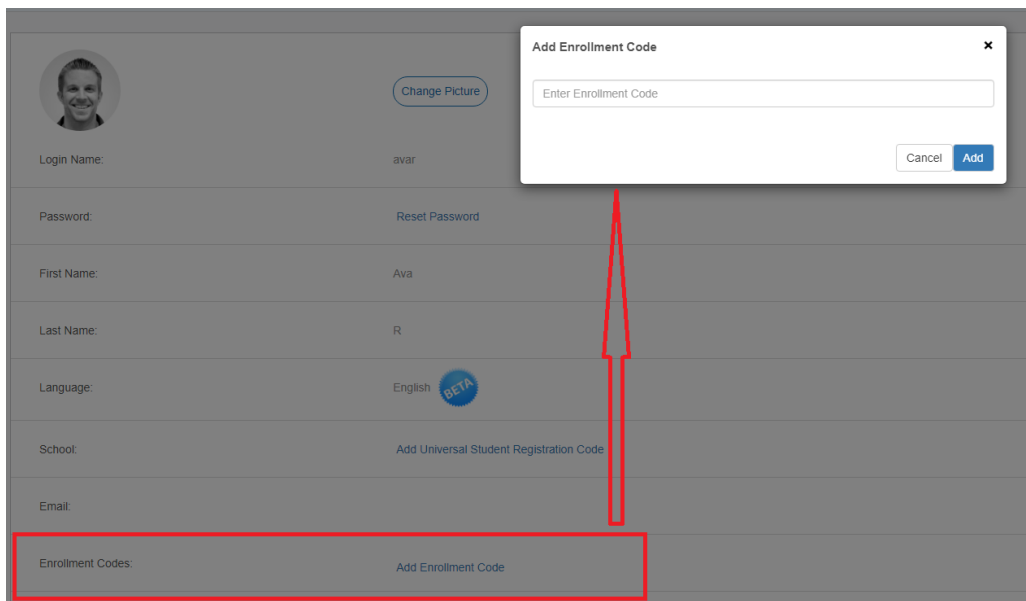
Change Picture

Login Name: avar

Password: Reset Password

First Name: Ava

Last Name: R

Language: English BETA

School: Add Universal Student Registration Code

Email:

Enrollment Codes: Add Enrollment Code

Add Enrollment Code
×
Enter Enrollment Code
Cancel Add